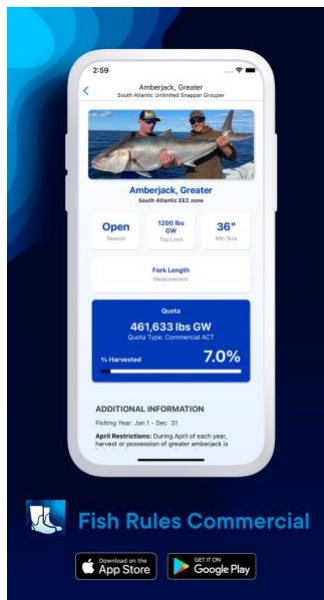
2:59

Amberjack, Greater
South Atlantic Unlimited Snapper Grouper

Amberjack, Greater
South Atlantic EEZ zone

Open
Season

1200 lbs GW
Trip Limit

36"
Min Size

Fork Length
Measurement

Quota
461,633 lbs GW
Quota Type: Commercial ACT

% Harvested
7.0%

ADDITIONAL INFORMATION

Fishing Year: Jan 1 - Dec 31

April Restrictions: During April of each year, harvest or possession of greater amberjack is

Fish Rules Commercial

Download on the App Store

GET IT ON Google Play